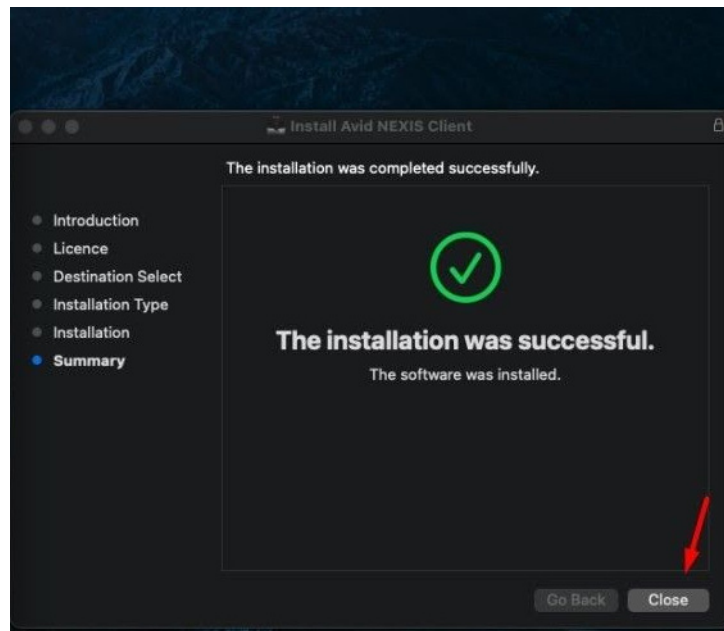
Install Avid NEXIS Client

The installation was completed successfully.

Introduction
Licence
Destination Select
Installation Type
Installation
Summary

The installation was successful.

The software was installed.

Go Back
Close